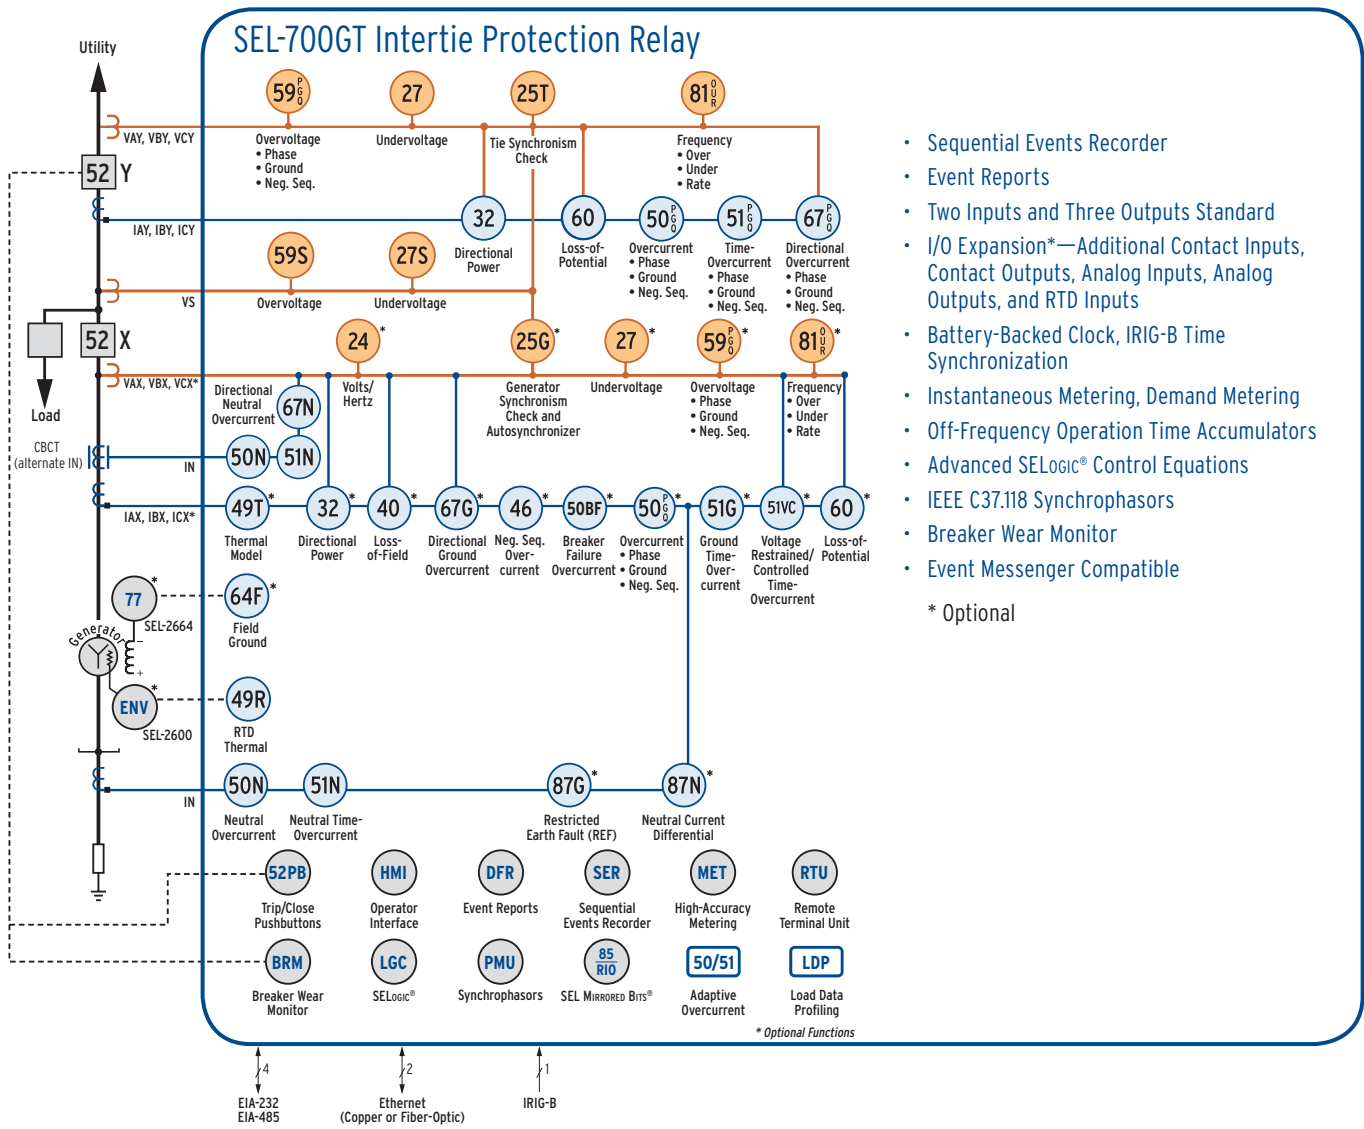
SEL-700GT Intertie Protection Relay

Utility

VAY, VBY, VCY

52 Y

IAY, IBY, ICY

VS

52 X

Load

VAX, VBX, VCX*

CBCT (alternate IN)

IN

IAX, IBX, ICX*

77*

SEL-2664

Generator

ENV*

SEL-2600

IN

59 PGQ
Overvoltage • Phase • Ground • Neg. Seq.

27
Undervoltage

25T
Tie Synchronism Check

81 OUR
Frequency • Over • Under • Rate

32
Directional Power

60
Loss-of-Potential

50 PGQ
Overcurrent • Phase • Ground • Neg. Seq.

51 PGQ
Time-Overcurrent • Phase • Ground • Neg. Seq.

67 PGQ
Directional Overcurrent • Phase • Ground • Neg. Seq.

59S
Overvoltage

27S
Undervoltage

24*
Volts/Hertz

25G*
Generator Synchronism Check and Autosynchronizer

27*
Undervoltage

59 PGQ*
Overvoltage • Phase • Ground • Neg. Seq.

81 OUR*
Frequency • Over • Under • Rate

67N
Directional Neutral Overcurrent

50N 51N

49T*
Thermal Model

32*
Directional Power

40*
Loss-of-Field

67G*
Directional Ground Overcurrent

46*
Neg. Seq. Over-current

50BF*
Breaker Failure Overcurrent

50 PGQ*
Overcurrent • Phase • Ground • Neg. Seq.

51G*
Ground Time-Over-current

51VC*
Voltage Restrained/ Controlled Time-Overcurrent

60*
Loss-of-Potential

64F*
Field Ground

49R
RTD Thermal

50N
Neutral Overcurrent

51N
Neutral Time-Overcurrent

87G*
Restricted Earth Fault (REF)

87N*
Neutral Current Differential

52PB
Trip/Close Pushbuttons

HMI
Operator Interface

DFR
Event Reports

SER
Sequential Events Recorder

MET
High-Accuracy Metering

RTU
Remote Terminal Unit

BRM
Breaker Wear Monitor

LGC
SELogic®

PMU
Synchrophasors

85 RIO
SEL Mirrored Bits®

50/51
Adaptive Overcurrent

LDP
Load Data Profiling

* Optional Functions

4
EIA-232 EIA-485

2
Ethernet (Copper or Fiber-Optic)

1
IRIG-B

• Sequential Events Recorder
• Event Reports
• Two Inputs and Three Outputs Standard
• I/O Expansion*—Additional Contact Inputs, Contact Outputs, Analog Inputs, Analog Outputs, and RTD Inputs
• Battery-Backed Clock, IRIG-B Time Synchronization
• Instantaneous Metering, Demand Metering
• Off-Frequency Operation Time Accumulators
• Advanced SELogic® Control Equations
• IEEE C37.118 Synchrophasors
• Breaker Wear Monitor
• Event Messenger Compatible

* Optional